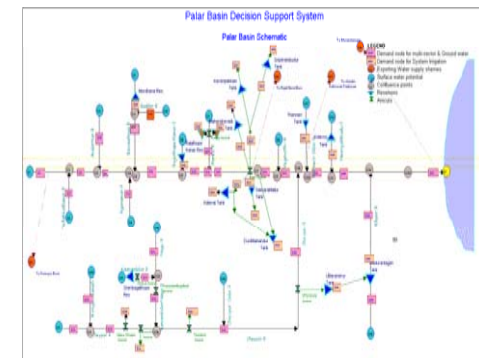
Palar Basin Decision Support System

Palar Basin Schematic

LEGEND
Demand node for multi-sector & Ground water
Demand node for System Irrigation
Exporting Water supply schemes
Surface water potential
Confluence points
Reservoirs
Anicuts

Nandikona Res
Ayyampettai Tank
Gopinathpura Tank
Pallikonda Tank
Kaveripak Tank
Dusi Mamandur Tank
Kolavai Tank
Mahendravadi Tank
Kalavai Tank
Kosasthalaiyar Tank
Palar Tank
Kaliyanarayanan Tank
Uthiramerur Tank
Madurantakam Tank
Chembarambakkam Res
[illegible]